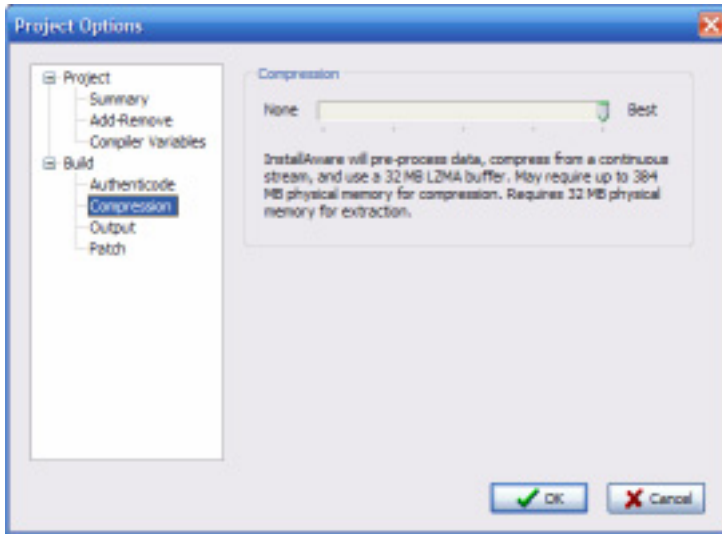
Project Options

Project
Summary
Add-Remove
Compiler Variables
Build
Authenticode
Compression
Output
Patch

Compression

None

Best

InstallAware will pre-process data, compress from a continuous stream, and use a 32 MB LZMA buffer. May require up to 384 MB physical memory for compression. Requires 32 MB physical memory for extraction.

OK

Cancel